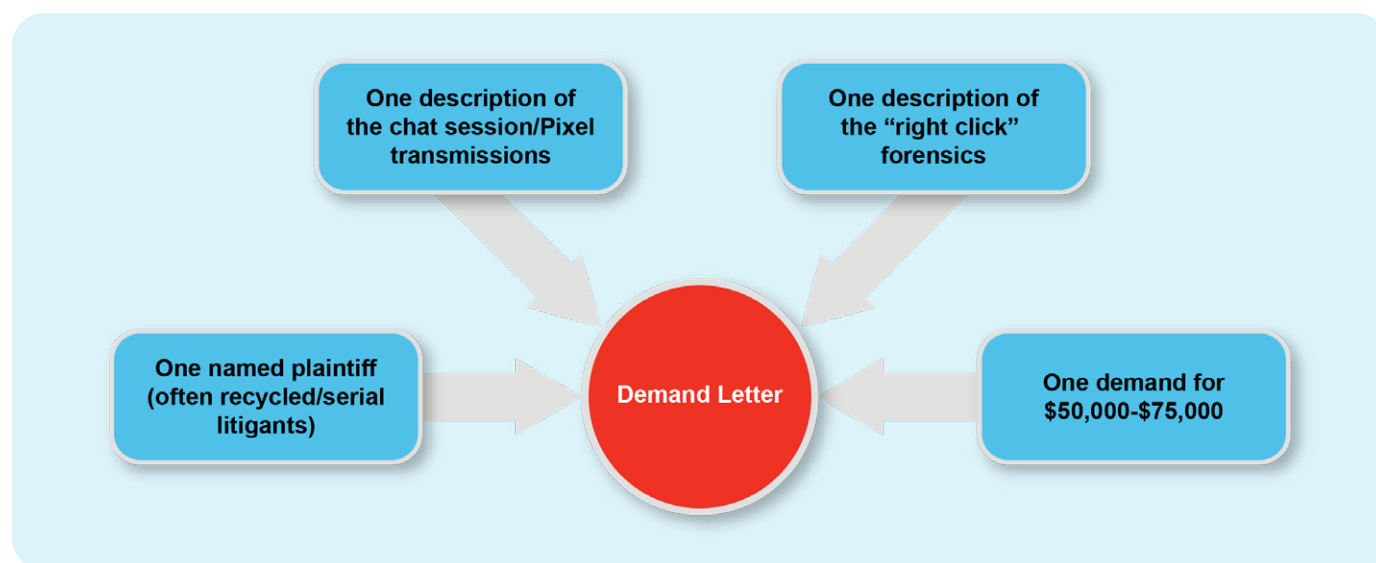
One description of the chat session/Pixel transmissions

One description of the “right click” forensics

One named plaintiff (often recycled/serial litigants)

Demand Letter

One demand for \$50,000-\$75,000